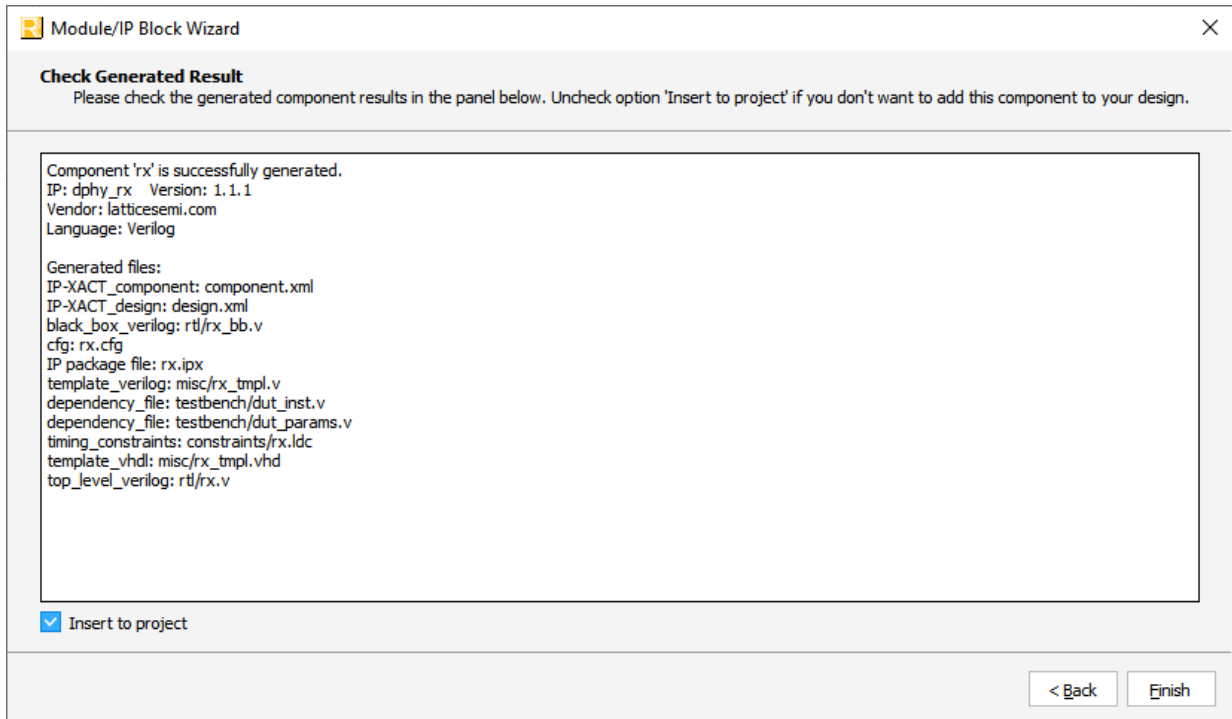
Module/IP Block Wizard

Check Generated Result
Please check the generated component results in the panel below. Uncheck option 'Insert to project' if you don't want to add this component to your design.

Component 'rx' is successfully generated.
IP: dphy_rx Version: 1.1.1
Vendor: latticesemi.com
Language: Verilog

Generated files:
IP-XACT_component: component.xml
IP-XACT_design: design.xml
black_box_verilog: rtl/rx_bb.v
cfg: rx.cfg
IP package file: rx.ipx
template_verilog: misc/rx_tmpl.v
dependency_file: testbench/dut_inst.v
dependency_file: testbench/dut_params.v
timing_constraints: constraints/rx.ldc
template_vhdl: misc/rx_tmpl.vhd
top_level_verilog: rtl/rx.v

Insert to project

< Back Finish